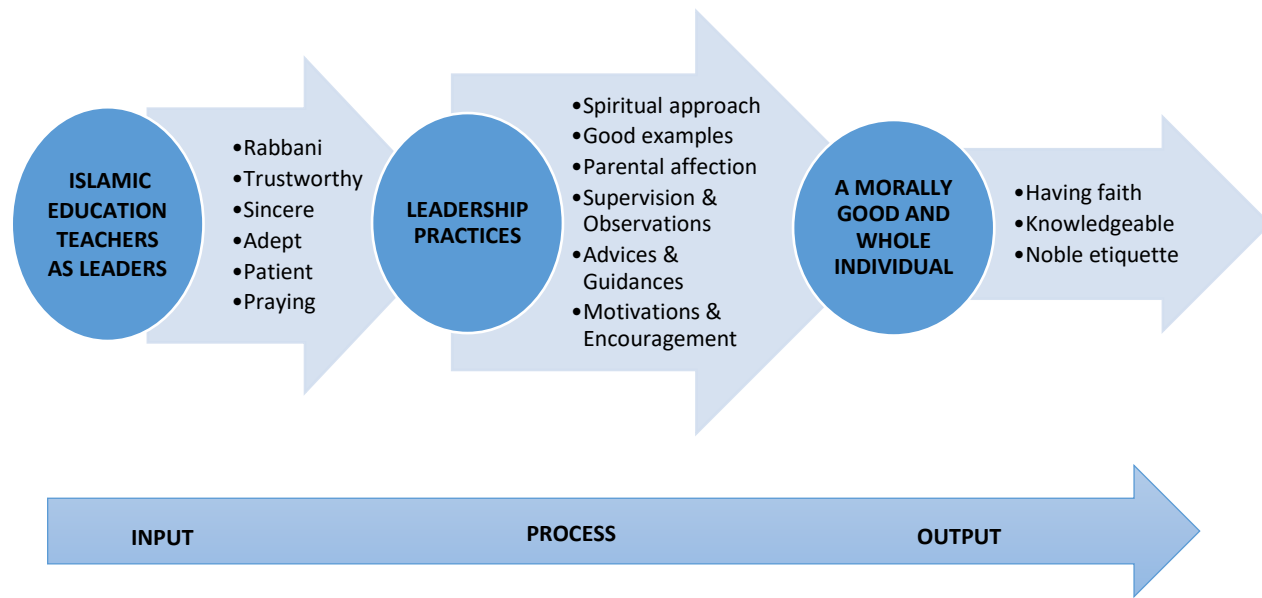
ISLAMIC EDUCATION TEACHERS AS LEADERS

•Rabbani
•Trustworthy
•Sincere
•Adept
•Patient
•Praying

LEADERSHIP PRACTICES

•Spiritual approach
•Good examples
•Parental affection
•Supervision & Observations
•Advices & Guidances
•Motivations & Encouragement

A MORALLY GOOD AND WHOLE INDIVIDUAL

•Having faith
•Knowledgeable
•Noble etiquette

INPUT

PROCESS

OUTPUT